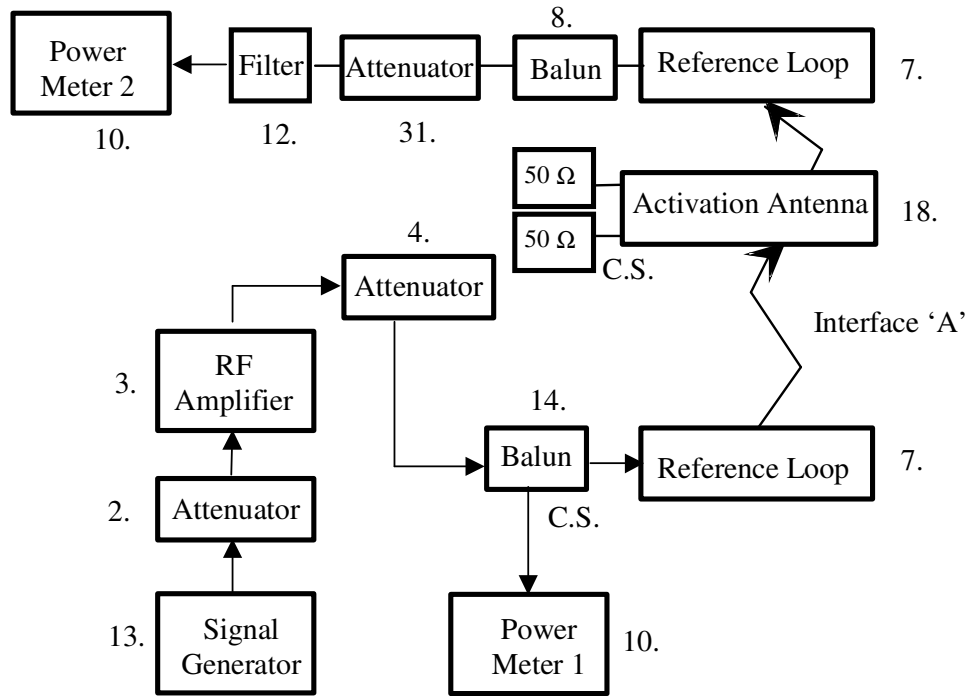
Power Meter 2

10.

Filter

12.

Attenuator

31.

8.

Balun

Reference Loop

7.

50 Ω

50 Ω

C.S.

Activation Antenna

18.

4.

Attenuator

Interface ‘A’

3.

RF Amplifier

14.

Balun

Reference Loop

7.

2.

Attenuator

C.S.

13.

Signal Generator

Power Meter 1

10.